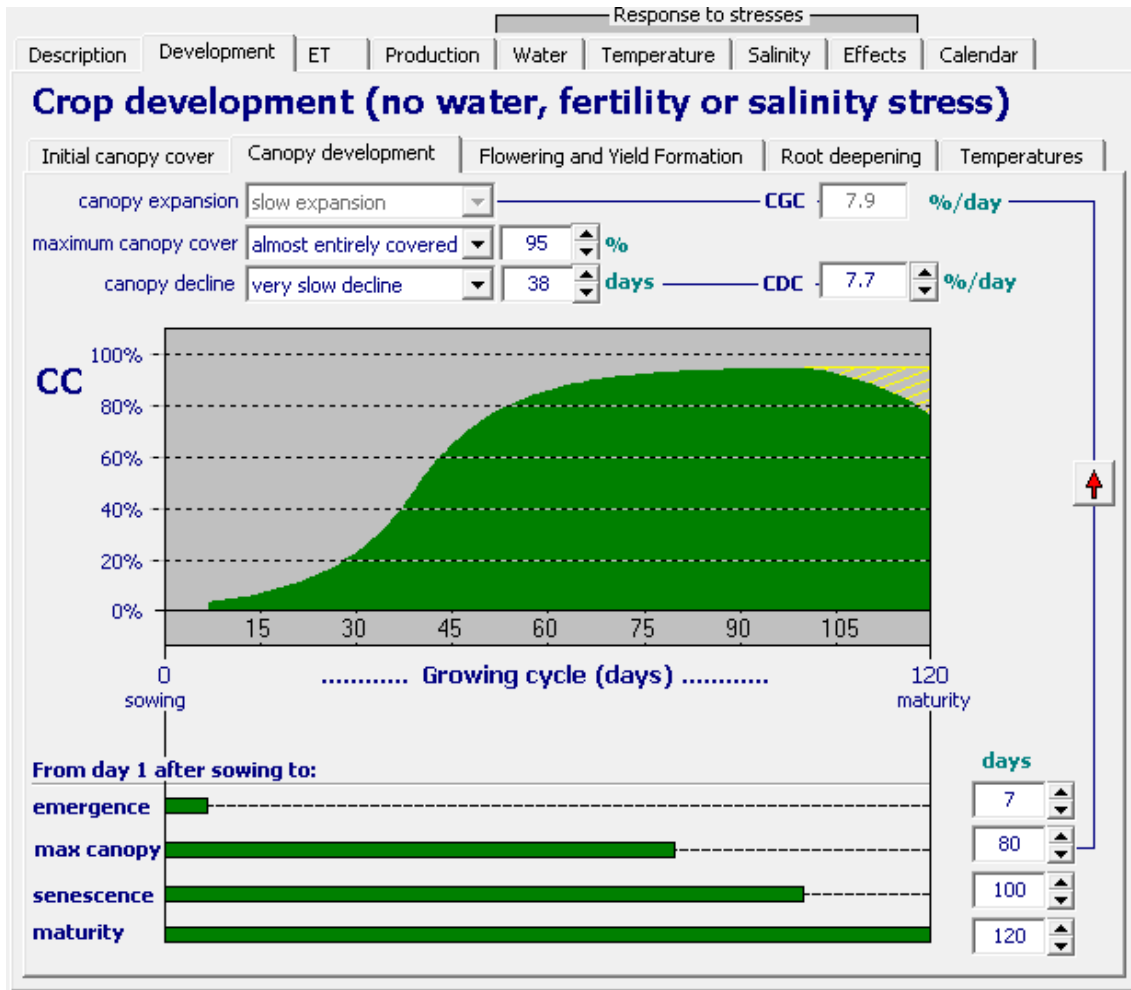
Response to stresses

Description | Development | ET | Production | Water | Temperature | Salinity | Effects | Calendar

Crop development (no water, fertility or salinity stress)

Initial canopy cover | Canopy development | Flowering and Yield Formation | Root deepening | Temperatures

canopy expansion slow expansion CGC 7.9 %/day

maximum canopy cover almost entirely covered 95 %

canopy decline very slow decline 38 days CDC 7.7 %/day

CC

100%
80%
60%
40%
20%
0%

15 30 45 60 75 90 105

0 ........... Growing cycle (days) ........... 120

sowing maturity

From day 1 after sowing to:

days

emergence 7

max canopy 80

senescence 100

maturity 120